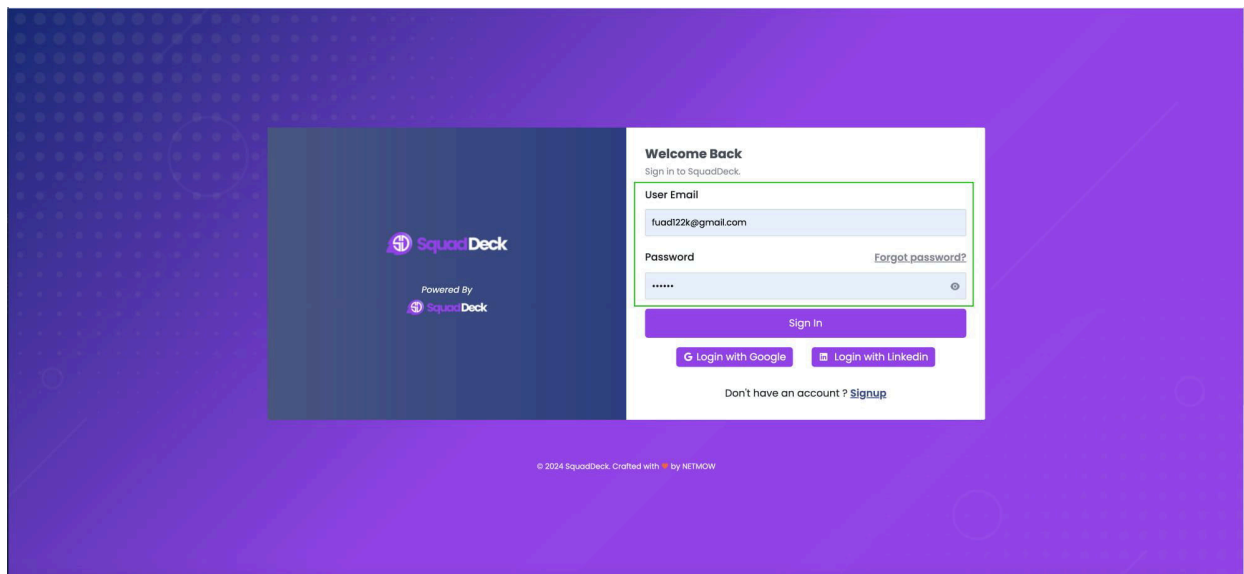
SquadDeck

Powered By
SquadDeck

Welcome Back
Sign in to SquadDeck.

User Email
fuad122k@gmail.com

Password
Forgot password?
••••••

Sign In

G Login with Google
Login with Linkedin

Don't have an account ? Signup

© 2024 SquadDeck. Crafted with ♥ by NETMOW